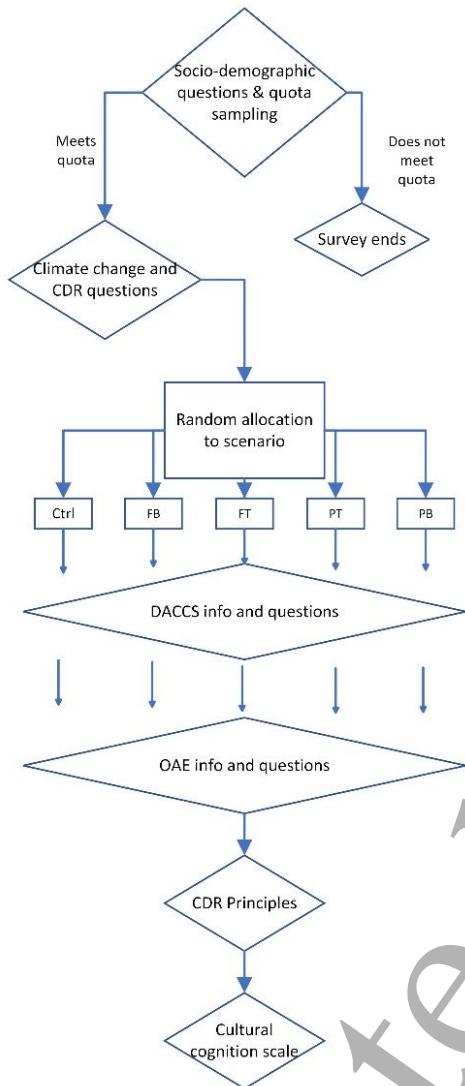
Socio-demographic questions & quota sampling

Meets quota

Does not meet quota

Survey ends

Climate change and CDR questions

Random allocation to scenario

Ctrl

FB

FT

PT

PB

DACCS info and questions

OAE info and questions

CDR Principles

Cultural cognition scale